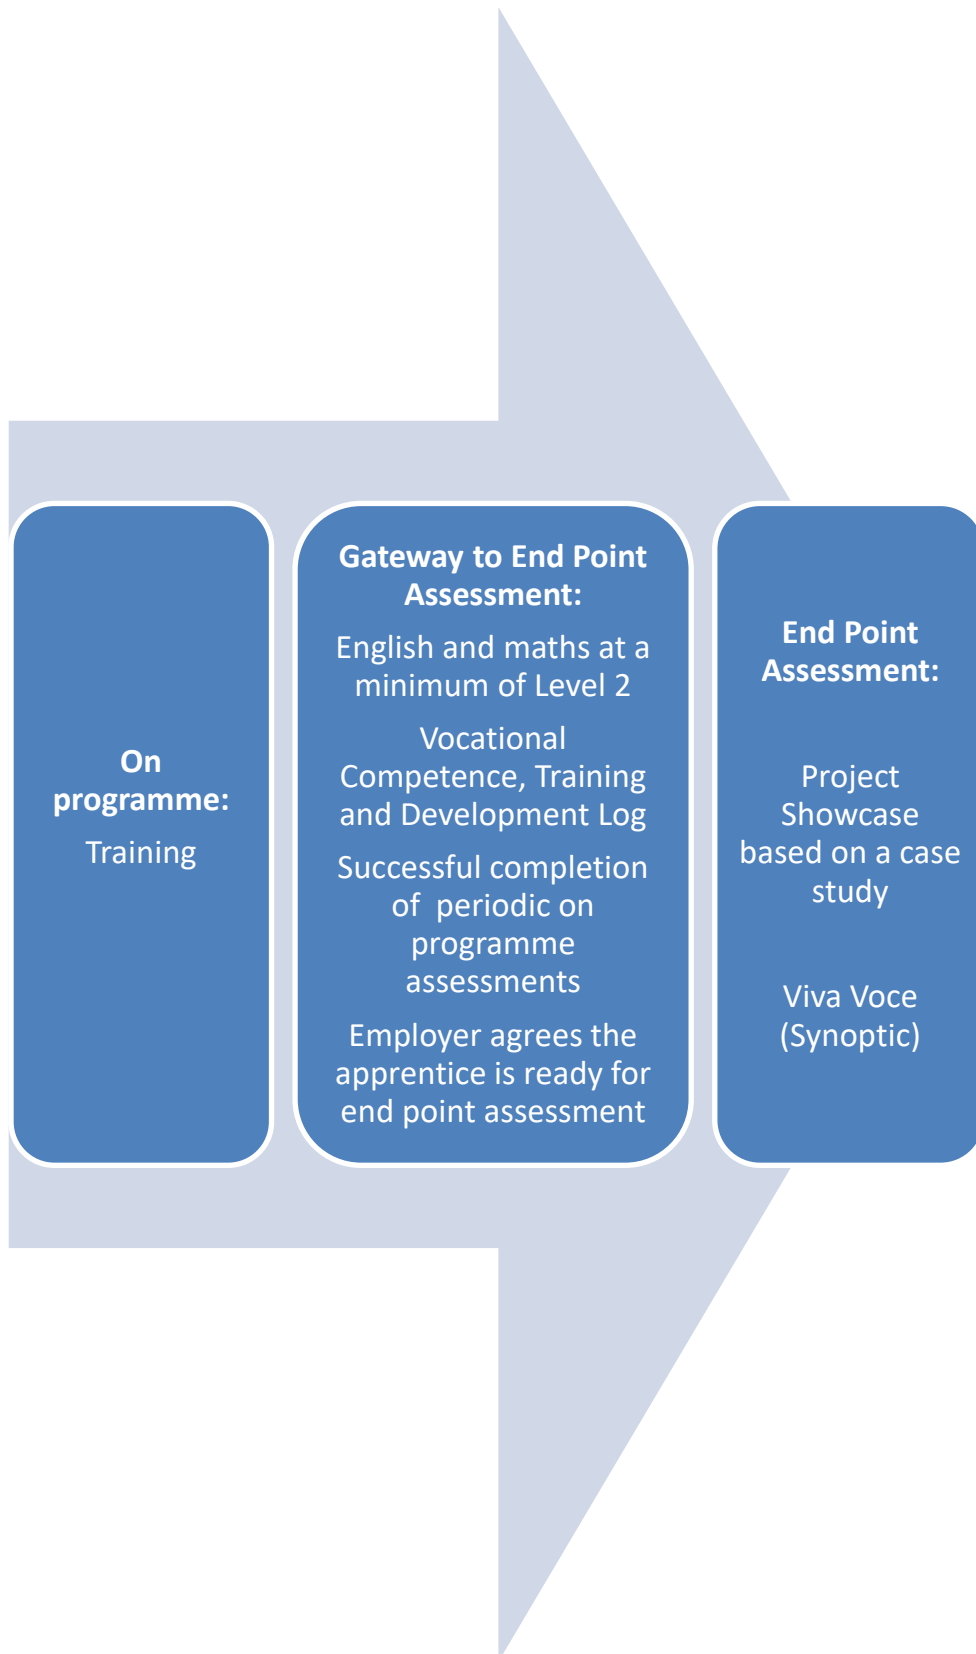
On programme:

Training

Gateway to End Point Assessment:

English and maths at a minimum of Level 2

Vocational Competence, Training and Development Log

Successful completion of periodic on programme assessments

Employer agrees the apprentice is ready for end point assessment

End Point Assessment:

Project Showcase based on a case study

Viva Voce (Synoptic)